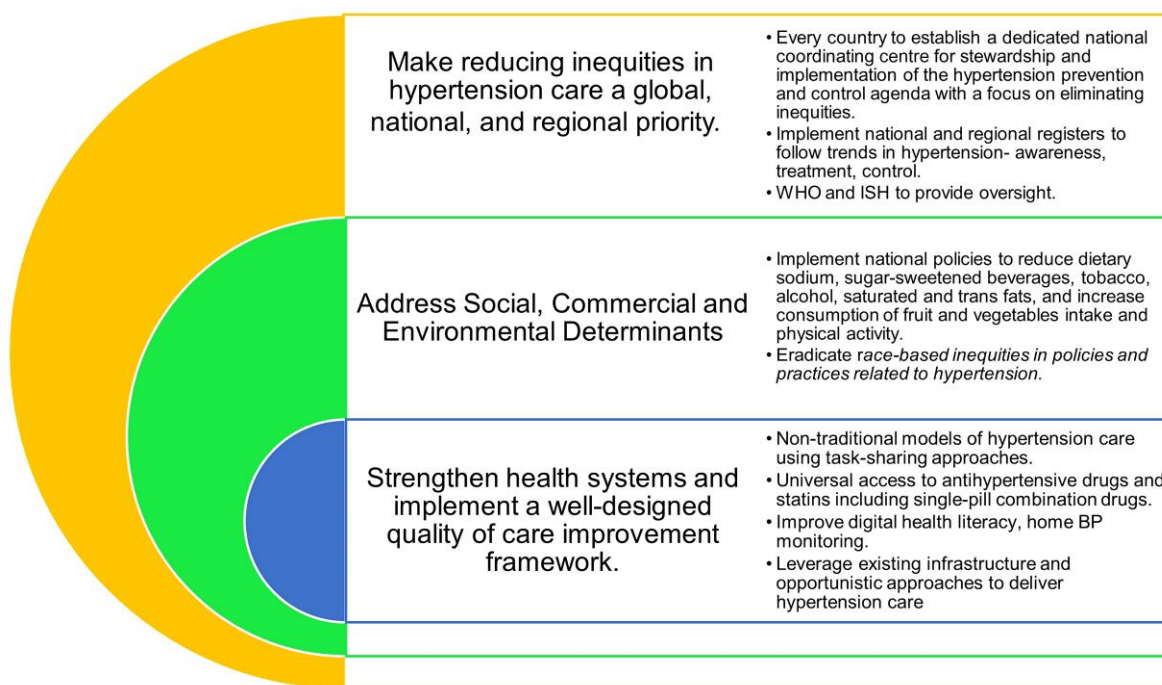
Make reducing inequities in hypertension care a global, national, and regional priority.

• Every country to establish a dedicated national coordinating centre for stewardship and implementation of the hypertension prevention and control agenda with a focus on eliminating inequities.
• Implement national and regional registers to follow trends in hypertension- awareness, treatment, control.
• WHO and ISH to provide oversight.

Address Social, Commercial and Environmental Determinants

• Implement national policies to reduce dietary sodium, sugar-sweetened beverages, tobacco, alcohol, saturated and trans fats, and increase consumption of fruit and vegetables intake and physical activity.
• Eradicate race-based inequities in policies and practices related to hypertension.

Strengthen health systems and implement a well-designed quality of care improvement framework.

• Non-traditional models of hypertension care using task-sharing approaches.
• Universal access to antihypertensive drugs and statins including single-pill combination drugs.
• Improve digital health literacy, home BP monitoring.
• Leverage existing infrastructure and opportunistic approaches to deliver hypertension care